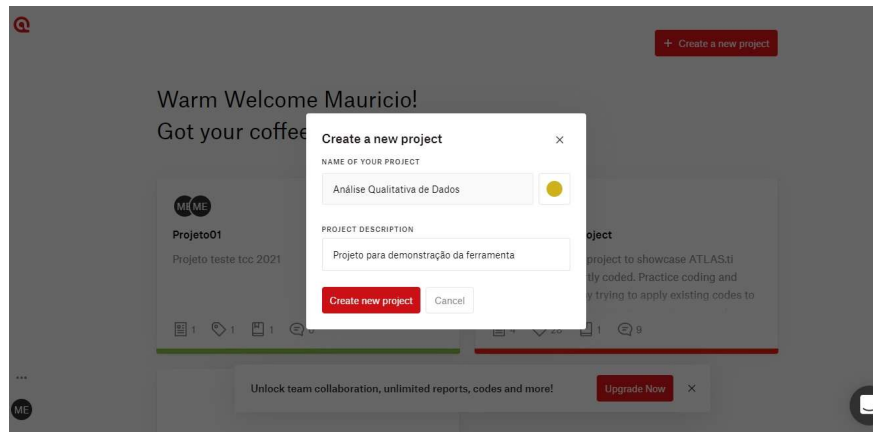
+ Create a new project

Warm Welcome Mauricio!
Got your coffee

Create a new project ×

NAME OF YOUR PROJECT

Análise Qualitativa de Dados

PROJECT DESCRIPTION

Projeto para demonstração da ferramenta

Create new project Cancel

MI ME

Projeto01

Projeto teste tcc 2021

1 1 1 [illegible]

oject

project to showcase ATLAS.ti
tly coded. Practice coding and
y trying to apply existing codes to

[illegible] 1 9

Unlock team collaboration, unlimited reports, codes and more! Upgrade Now ×

...

ME